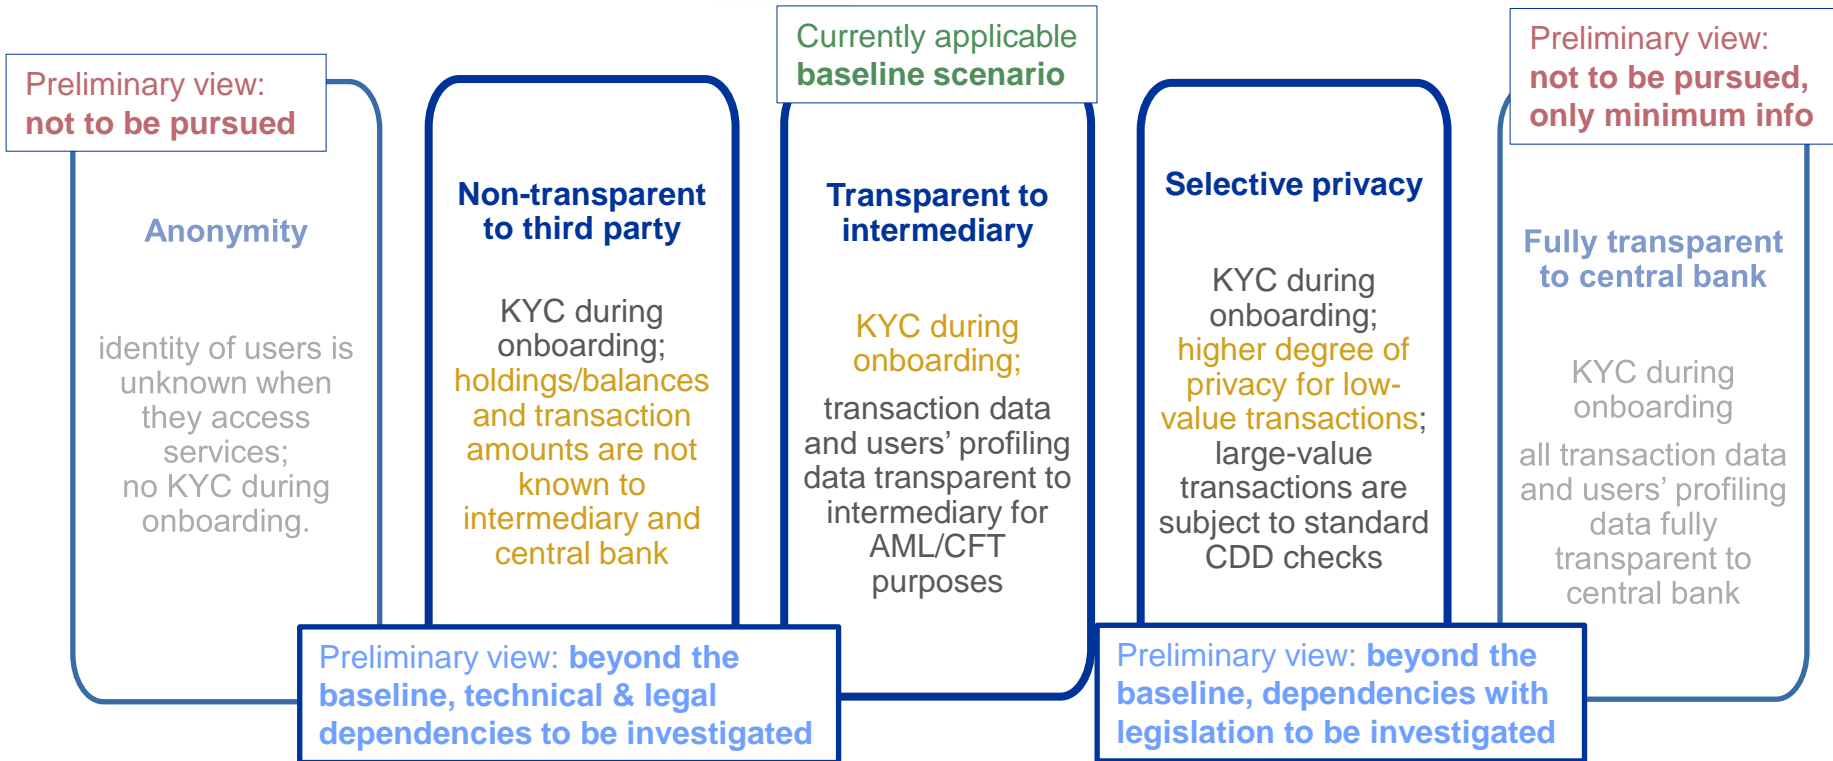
Preliminary view:
not to be pursued

Anonymity

identity of users is unknown when they access services;
no KYC during onboarding.

Non-transparent to third party

KYC during onboarding;
holdings/balances and transaction amounts are not known to intermediary and central bank

Currently applicable
baseline scenario

Transparent to intermediary

KYC during onboarding;

transaction data and users' profiling data transparent to intermediary for AML/CFT purposes

Selective privacy

KYC during onboarding;
higher degree of privacy for low-value transactions;
large-value transactions are subject to standard CDD checks

Preliminary view:
not to be pursued,
only minimum info

Fully transparent to central bank

KYC during onboarding

all transaction data and users' profiling data fully transparent to central bank

Preliminary view: beyond the baseline, technical & legal dependencies to be investigated

Preliminary view: beyond the baseline, dependencies with legislation to be investigated